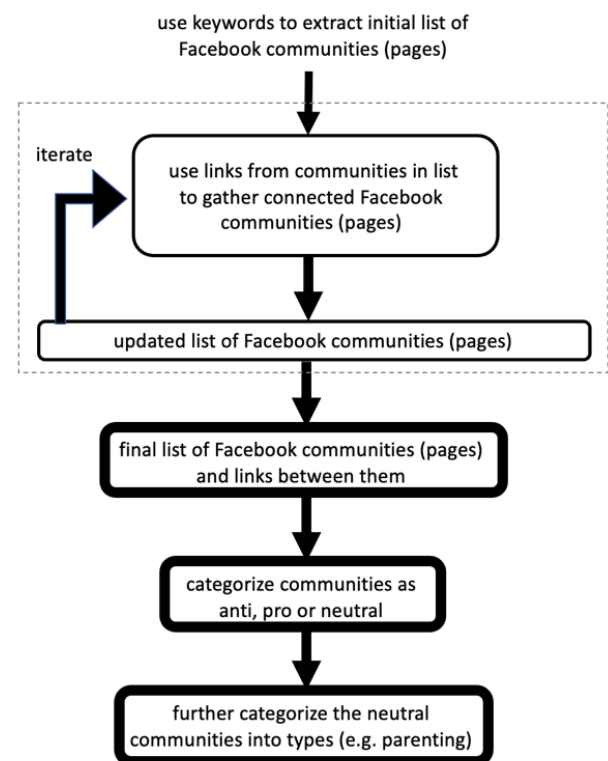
use keywords to extract initial list of Facebook communities (pages)

iterate

use links from communities in list to gather connected Facebook communities (pages)

updated list of Facebook communities (pages)

final list of Facebook communities (pages) and links between them

categorize communities as anti, pro or neutral

further categorize the neutral communities into types (e.g. parenting)